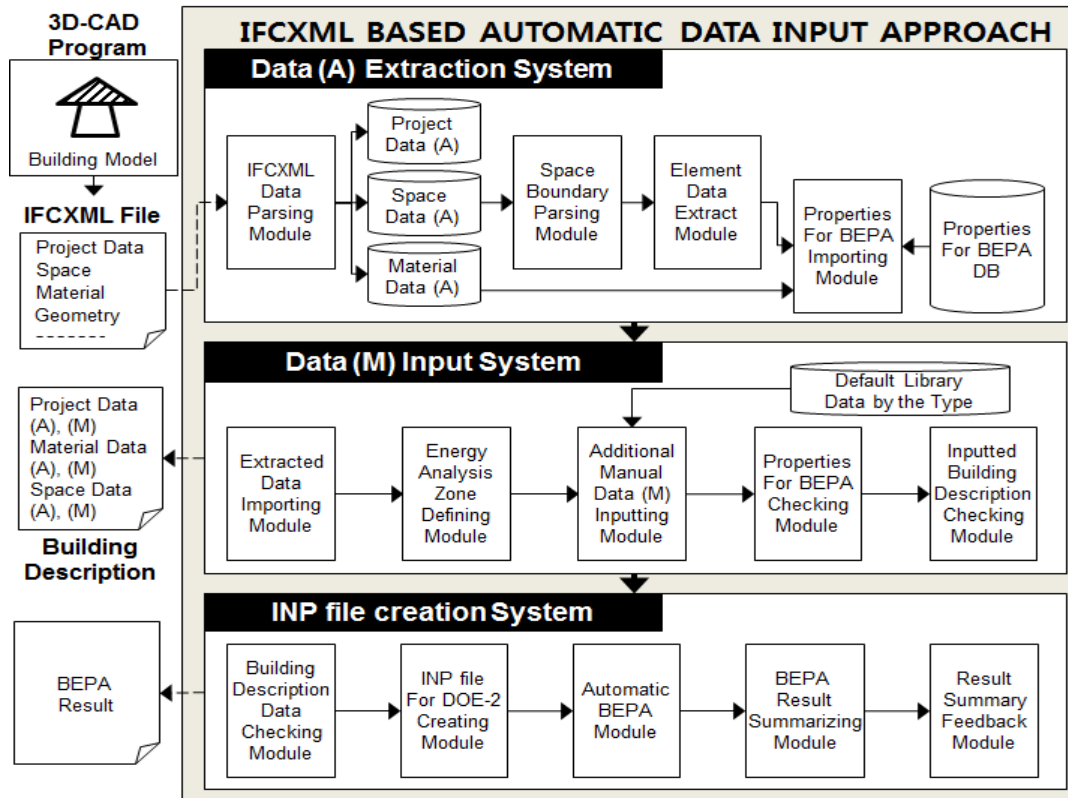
3D-CAD Program

Building Model

IFCXML File

Project Data
Space
Material
Geometry
-------

IFCXML BASED AUTOMATIC DATA INPUT APPROACH

Data (A) Extraction System

IFCXML Data Parsing Module

Project Data (A)

Space Data (A)

Material Data (A)

Space Boundary Parsing Module

Element Data Extract Module

Properties For BEPA Importing Module

Properties For BEPA DB

Data (M) Input System

Default Library Data by the Type

Extracted Data Importing Module

Energy Analysis Zone Defining Module

Additional Manual Data (M) Inputting Module

Properties For BEPA Checking Module

Inputted Building Description Checking Module

Project Data (A), (M)
Material Data (A), (M)
Space Data (A), (M)

Building Description

INP file creation System

Building Description Data Checking Module

INP file For DOE-2 Creating Module

Automatic BEPA Module

BEPA Result Summarizing Module

Result Summary Feedback Module

BEPA Result